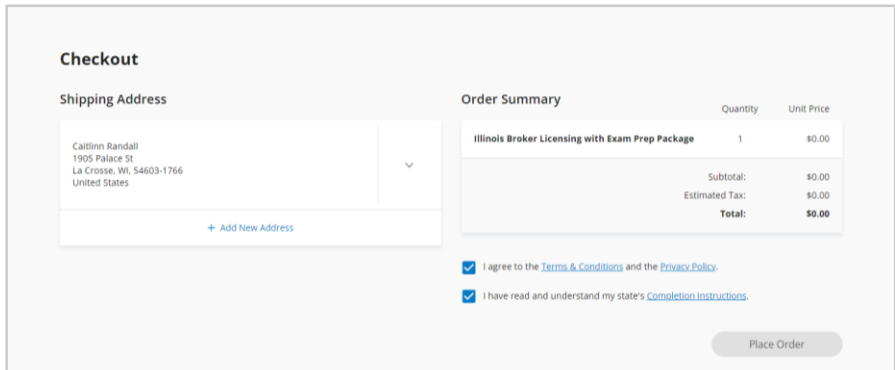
Checkout

Shipping Address

Caitlinn Randall
1905 Palace St
La Crosse, WI, 54603-1766
United States

+ Add New Address

Order Summary

| | Quantity | Unit Price |
|---|---|---|
| Illinois Broker Licensing with Exam Prep Package | 1 | $0.00 |
| Subtotal: | | $0.00 |
| Estimated Tax: | | $0.00 |
| Total: | | $0.00 |

I agree to the Terms & Conditions and the Privacy Policy.

I have read and understand my state's Completion Instructions.

Place Order